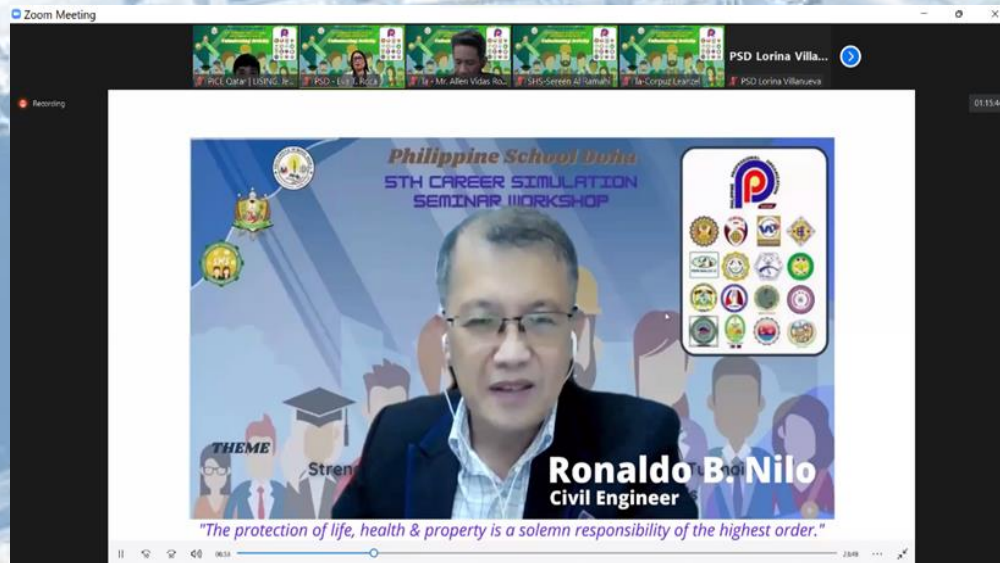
Zoom Meeting

PICL Qatar | USING Je...

PSD - Lia Z. Roca

Ta - Mr. Allen Vidas Ro...

SHS-Sereen Al Ramah

Ta-Corpuz Leanzel

PSD Lorina Villa...

PSD Lorina Villanueva

Recording

01:15:4

Philippine School Doha

5TH CAREER SIMULATION SEMINAR WORKSHOP

THEME

Stren

Ronaldo B. Nilo

Civil Engineer

"The protection of life, health & property is a solemn responsibility of the highest order."

06:53

23:48